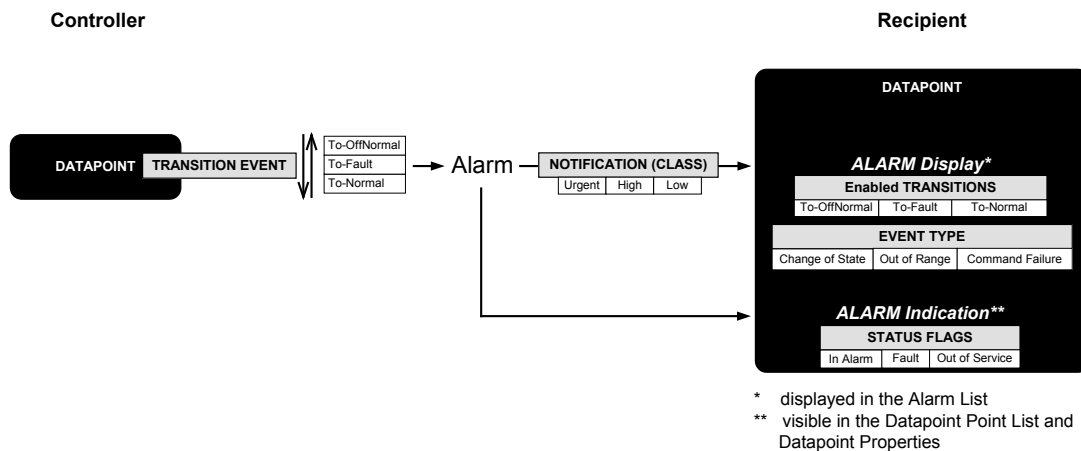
Controller

Recipient

DATAPOINT TRANSITION EVENT

To-OffNormal
To-Fault
To-Normal

Alarm

NOTIFICATION (CLASS)

| Urgent | High | Low |
|---|---|---|

DATAPOINT

*ALARM Display**

Enabled TRANSITIONS

| To-OffNormal | To-Fault | To-Normal |
|---|---|---|

EVENT TYPE

| Change of State | Out of Range | Command Failure |
|---|---|---|

*ALARM Indication***

STATUS FLAGS

| In Alarm | Fault | Out of Service |
|---|---|---|

* displayed in the Alarm List
** visible in the Datapoint Point List and Datapoint Properties